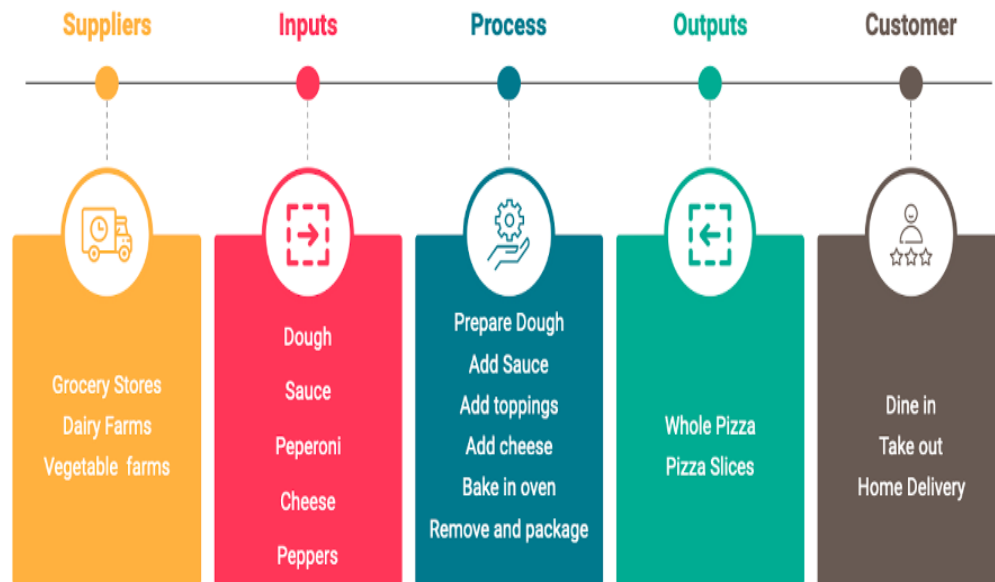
Suppliers

Grocery Stores
Dairy Farms
Vegetable farms

Inputs

Dough
Sauce
Peperoni
Cheese
Peppers

Process

Prepare Dough
Add Sauce
Add toppings
Add cheese
Bake in oven
Remove and package

Outputs

Whole Pizza
Pizza Slices

Customer

Dine in
Take out
Home Delivery